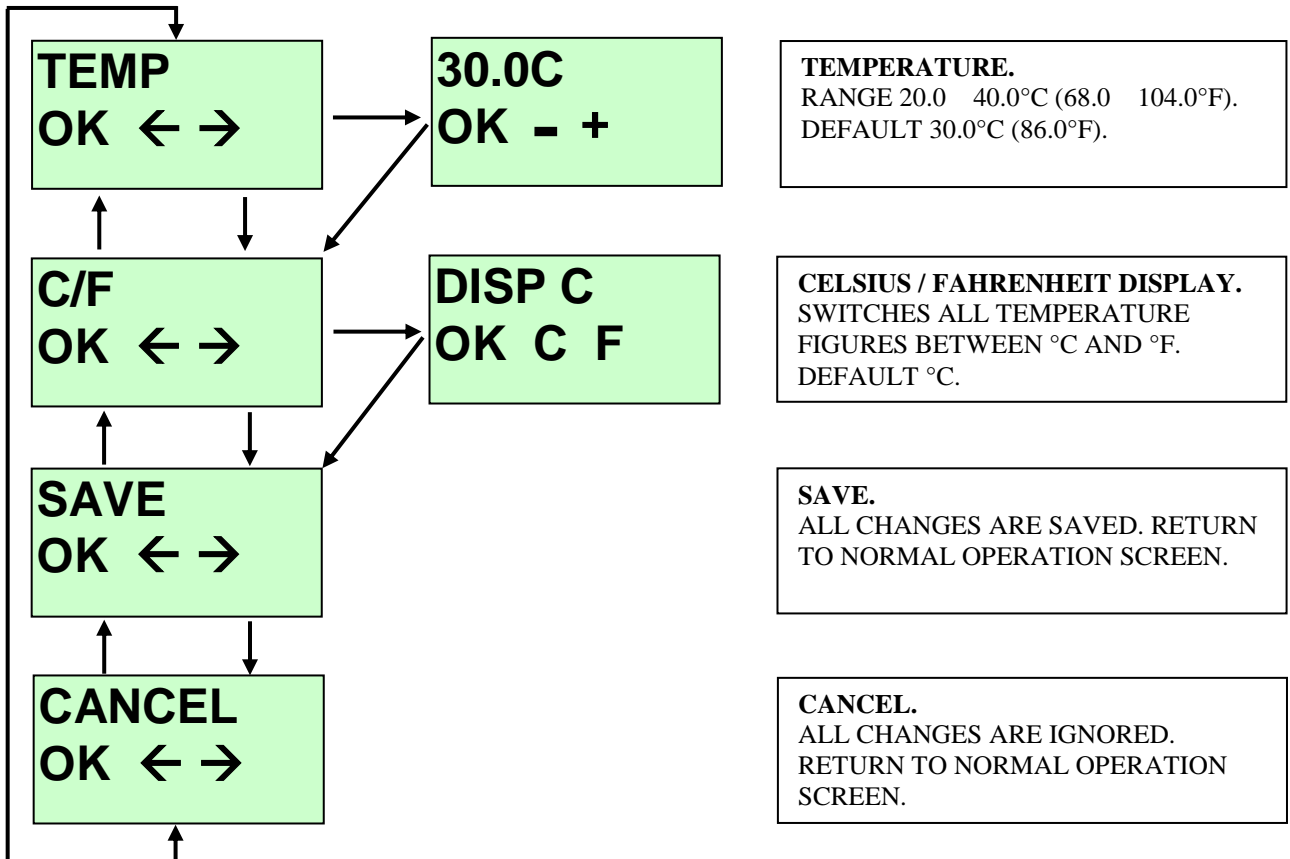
TEMP
OK ← →

30.0C
OK - +

TEMPERATURE.
RANGE 20.0 40.0°C (68.0 104.0°F).
DEFAULT 30.0°C (86.0°F).

C/F
OK ← →

DISP C
OK C F

CELSIUS / FAHRENHEIT DISPLAY.
SWITCHES ALL TEMPERATURE FIGURES BETWEEN °C AND °F.
DEFAULT °C.

SAVE
OK ← →

SAVE.
ALL CHANGES ARE SAVED. RETURN TO NORMAL OPERATION SCREEN.

CANCEL
OK ← →

CANCEL.
ALL CHANGES ARE IGNORED. RETURN TO NORMAL OPERATION SCREEN.